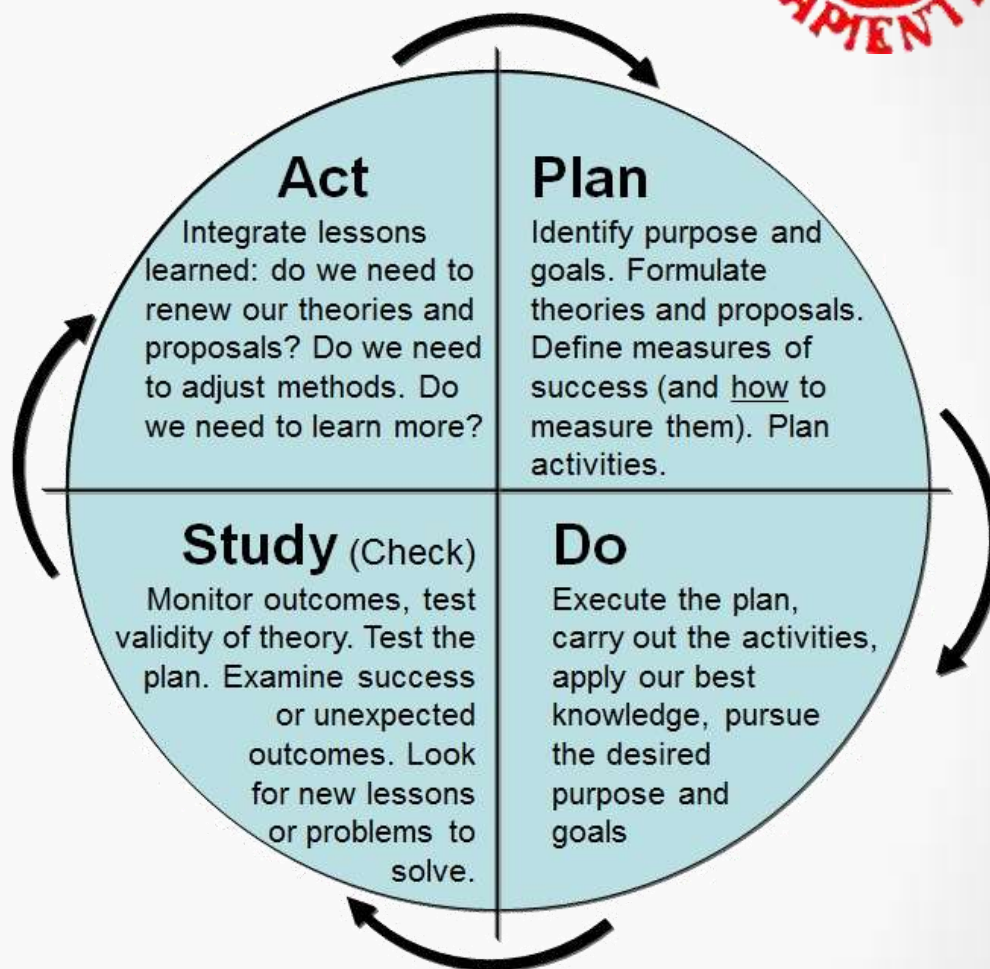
APIENT

Act
Integrate lessons learned: do we need to renew our theories and proposals? Do we need to adjust methods. Do we need to learn more?

Plan
Identify purpose and goals. Formulate theories and proposals. Define measures of success (and how to measure them). Plan activities.

Study (Check)
Monitor outcomes, test validity of theory. Test the plan. Examine success or unexpected outcomes. Look for new lessons or problems to solve.

Do
Execute the plan, carry out the activities, apply our best knowledge, pursue the desired purpose and goals